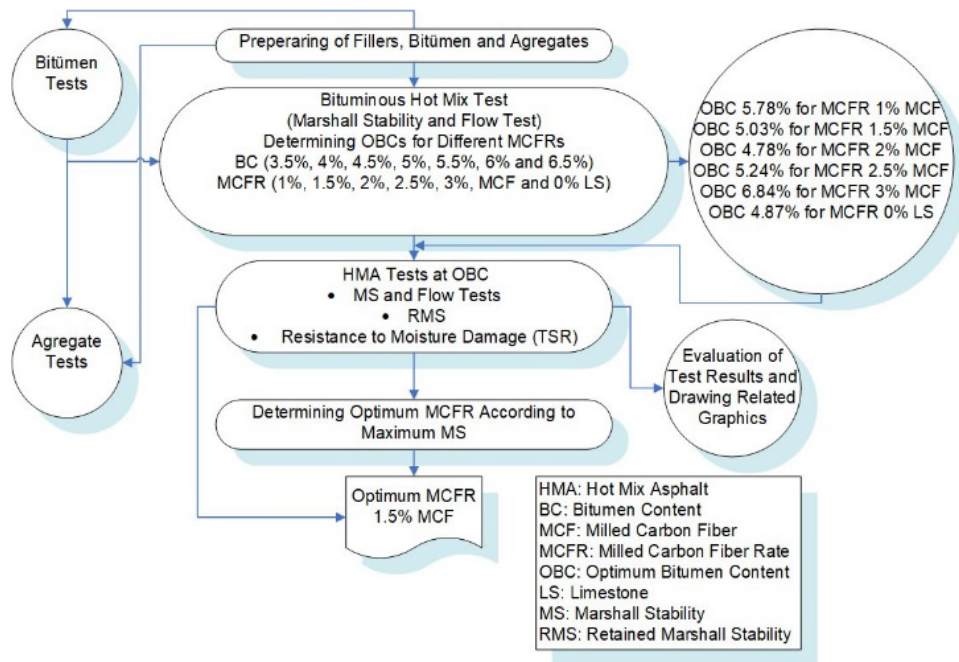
Bitümen Tests

Preperaring of Fillers, Bitümen and Agregates

Bituminous Hot Mix Test
(Marshall Stability and Flow Test)
Determining OBCs for Different MCFRs
BC (3.5%, 4%, 4.5%, 5%, 5.5%, 6% and 6.5%)
MCFR (1%, 1.5%, 2%, 2.5%, 3%, MCF and 0% LS)

OBC 5.78% for MCFR 1% MCF
OBC 5.03% for MCFR 1.5% MCF
OBC 4.78% for MCFR 2% MCF
OBC 5.24% for MCFR 2.5% MCF
OBC 6.84% for MCFR 3% MCF
OBC 4.87% for MCFR 0% LS

HMA Tests at OBC
• MS and Flow Tests
• RMS
• Resistance to Moisture Damage (TSR)

Agregate Tests

Evaluation of Test Results and Drawing Related Graphics

Determining Optimum MCFR According to Maximum MS

Optimum MCFR
1.5% MCF

HMA: Hot Mix Asphalt
BC: Bitumen Content
MCF: Milled Carbon Fiber
MCFR: Milled Carbon Fiber Rate
OBC: Optimum Bitumen Content
LS: Limestone
MS: Marshall Stability
RMS: Retained Marshall Stability